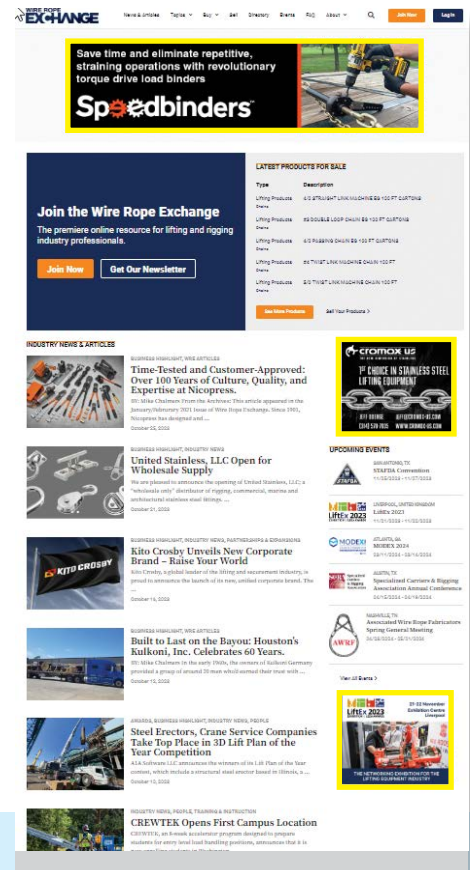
WIRE ROPE EXCHANGE

News & Articles Topics Buy Sell Directory Events FAQ About Join Now Login

Save time and eliminate repetitive, straining operations with revolutionary torque drive load binders

Speedbinders

Join the Wire Rope Exchange

The premiere online resource for lifting and rigging industry professionals.

Join Now Get Our Newsletter

LATEST PRODUCTS FOR SALE

| Type | Description |
|---|---|
| Lifting Products Chains | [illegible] |
| Lifting Products Chains | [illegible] |
| Lifting Products Chains | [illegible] |
| Lifting Products Chains | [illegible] |
| Lifting Products Chains | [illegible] |

See More Products Sell Your Products

INDUSTRY NEWS & ARTICLES

BUSINESS HIGHLIGHT, WIRE ARTICLES
Time-Tested and Customer-Approved: Over 100 Years of Culture, Quality, and Expertise at Nicopress.
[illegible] This article appeared in the January/February 2021 issue of Wire Rope Exchange. Since 1903, Nicopress has designed and ...
October 22, 2024

BUSINESS HIGHLIGHT, INDUSTRY NEWS
United Stainless, LLC Open for Wholesale Supply
We are pleased to announce the opening of United Stainless, LLC: a "wholesale only" distributor of rigging, commercial, marine and architectural stainless steel fittings. ...
October 21, 2024

BUSINESS HIGHLIGHT, INDUSTRY NEWS, PARTNERSHIPS & EXPANSIONS
Kito Crosby Unveils New Corporate Brand – Raise Your World
Kito Crosby, a global leader of the lifting and securement industry, is proud to announce the launch of its new, unified corporate brand. The ...
October 16, 2024

BUSINESS HIGHLIGHT, WIRE ARTICLES
Built to Last on the Bayou: Houston's Kulkoni, Inc. Celebrates 60 Years.
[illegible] In the early 1960s, the owners of Kulkoni Germany provided a group of around 20 men which earned their trust with ...
October 15, 2024

AWARDS, BUSINESS HIGHLIGHT, INDUSTRY NEWS, PEOPLE
Steel Erectors, Crane Service Companies Take Top Place in 3D Lift Plan of the Year Competition
A1A Software LLC announces the winners of its Lift Plan of the Year contest, which include a structural steel erector based in Illinois, a ...
October 10, 2024

INDUSTRY NEWS, PEOPLE, TRAINING & INSTRUCTION
CREWTEK Opens First Campus Location
CREWTEK, an 8-week accelerator program designed to prepare students for entry level lead handling positions, announces that it is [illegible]

cromox us
1ST CHOICE IN STAINLESS STEEL LIFTING EQUIPMENT

UPCOMING EVENTS

SAN ANTONIO, TX
SEAFDA Convention

LIVERPOOL, UNITED KINGDOM
LiftEx 2023

ATLANTA, GA
MODEX 2024

AUSTIN, TX
Specialized Carriers & Rigging Association Annual Conference

NASHVILLE, TN
Associated Wire Rope Fabricators Spring General Meeting

View All Events

LiftEx 2023
21-22 November Exhibition Centre Liverpool
THE NETWORKING EXHIBITION FOR THE LIFTING EQUIPMENT INDUSTRY